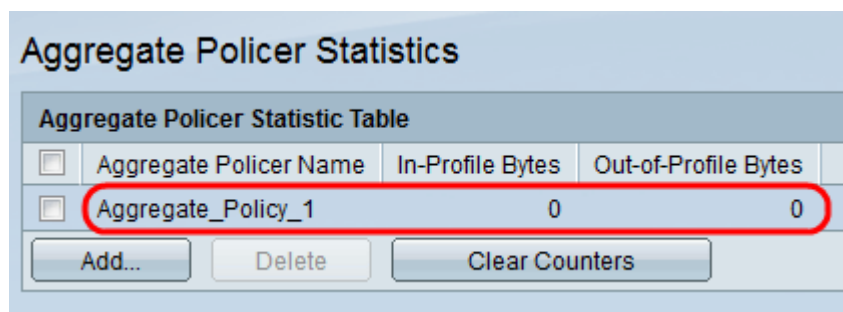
Aggregate Policer Statistics

Aggregate Policer Statistic Table

| | Aggregate Policer Name | In-Profile Bytes | Out-of-Profile Bytes |
|---|---|---|---|
| | Aggregate_Policy_1 | 0 | 0 |

Add... Delete Clear Counters